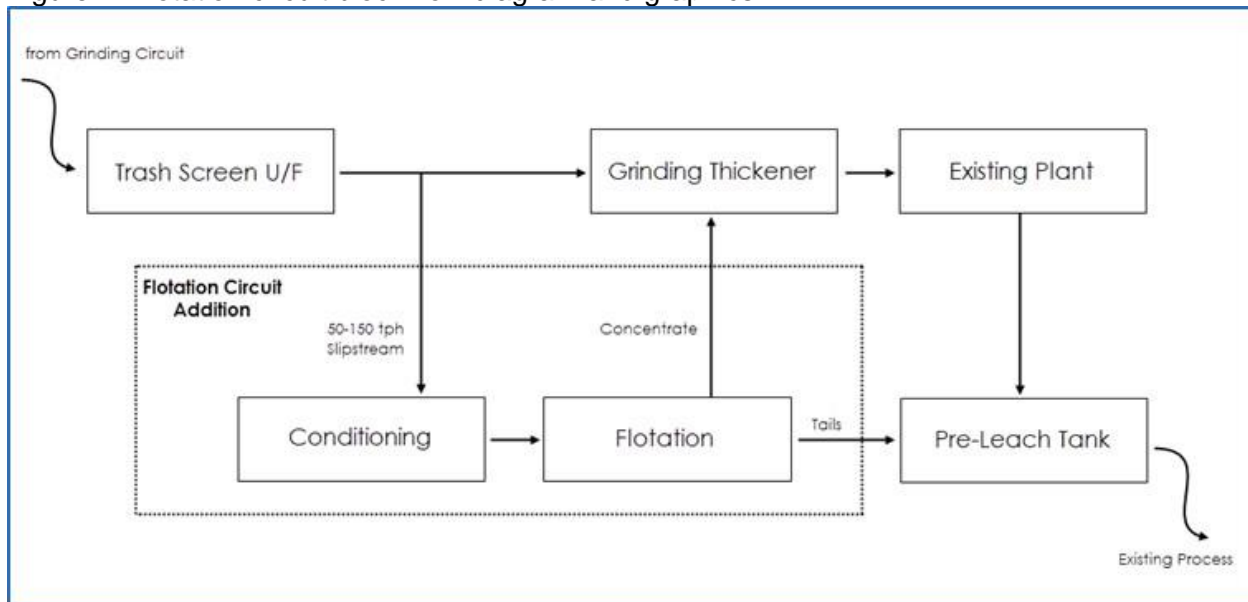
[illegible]

from Grinding Circuit

Trash Screen U/F

Grinding Thickener

Existing Plant

Flotation Circuit Addition

50-150 tph Slipstream

Concentrate

Conditioning

Flotation

Tails

Pre-Leach Tank

Existing Process